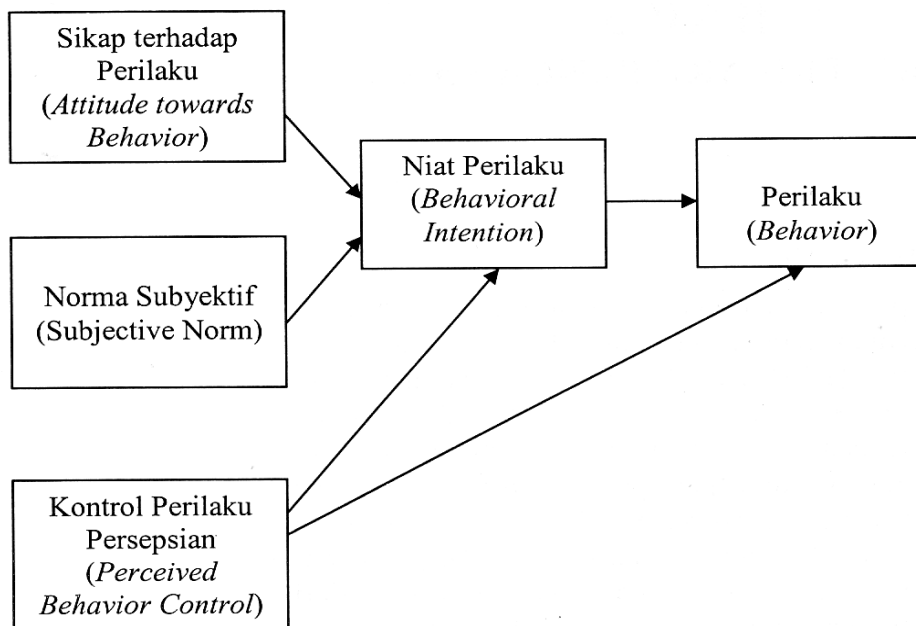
Sikap terhadap Perilaku (Attitude towards Behavior)

Niat Perilaku (Behavioral Intention)

Perilaku (Behavior)

Norma Subyektif (Subjective Norm)

Kontrol Perilaku Persepsian (Perceived Behavior Control)